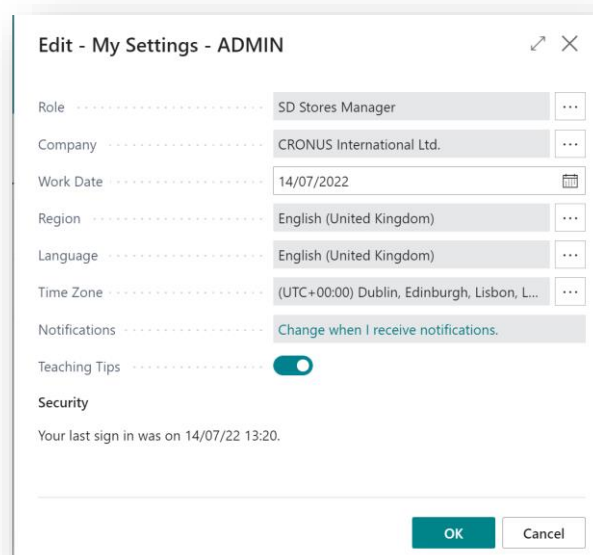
Edit - My Settings - ADMIN

Role SD Stores Manager ···

Company CRONUS International Ltd. ···

Work Date 14/07/2022

Region English (United Kingdom) ···

Language English (United Kingdom) ···

Time Zone (UTC+00:00) Dublin, Edinburgh, Lisbon, L... ···

Notifications Change when I receive notifications.

Teaching Tips

Security

Your last sign in was on 14/07/22 13:20.

OK Cancel